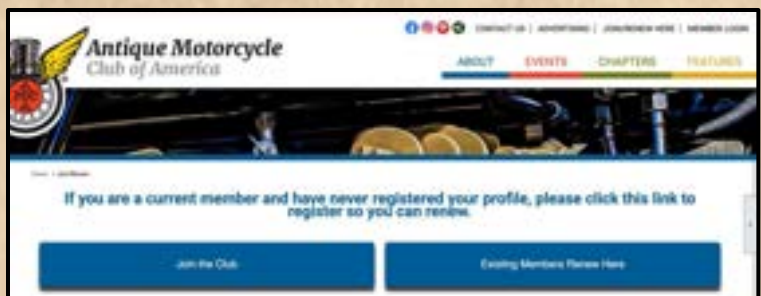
Antique Motorcycle Club of America

CONTACT US | ADVERTISING | JOIN/RENEW HERE | MEMBER LOGIN

ABOUT EVENTS CHAPTERS FEATURES

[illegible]

If you are a current member and have never registered your profile, please click this link to register so you can renew.

Join the Club

Existing Members Renew Here